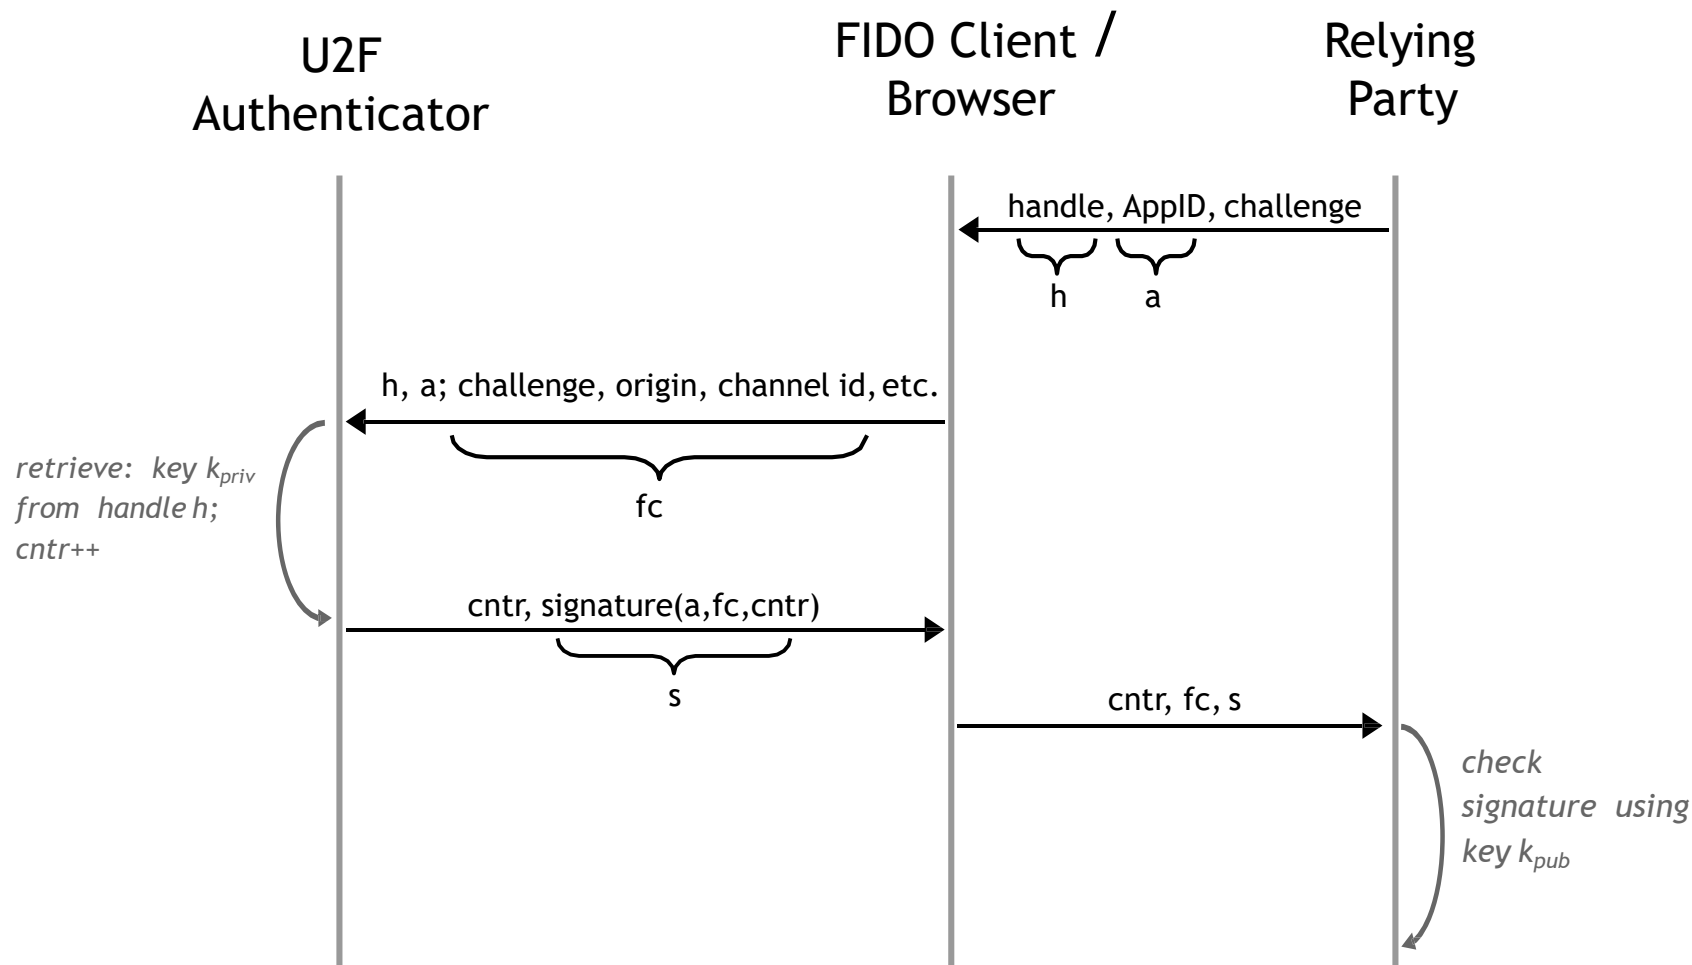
U2F Authenticator

FIDO Client / Browser

Relying Party

handle, AppID, challenge

h

a

h, a; challenge, origin, channel id, etc.

fc

retrieve: key $k_{priv}$ from handle h; cntr++

cntr, signature(a,fc,cntr)

s

cntr, fc, s

check signature using key $k_{pub}$